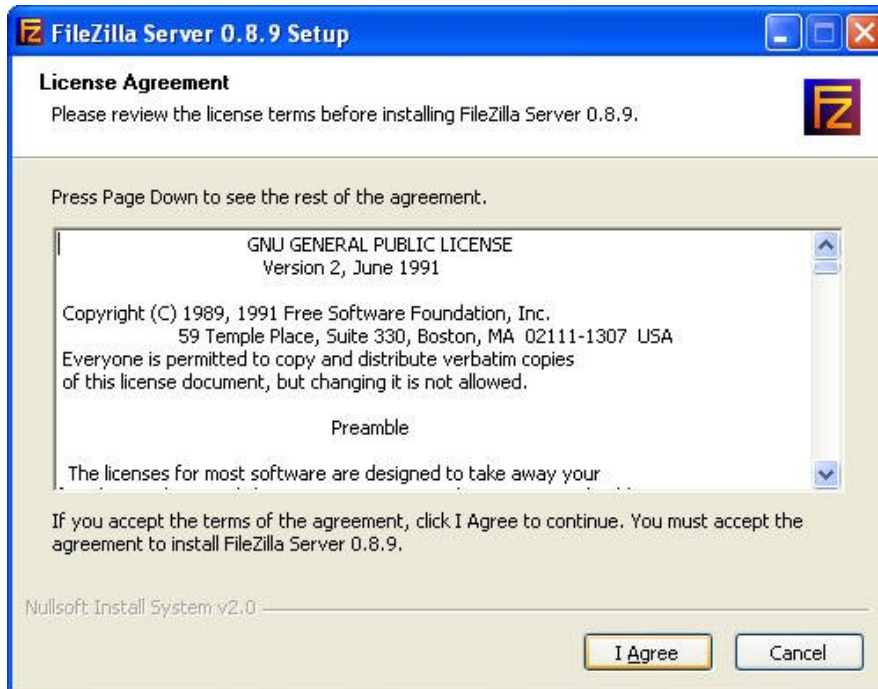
FileZilla Server 0.8.9 Setup

License Agreement
Please review the license terms before installing FileZilla Server 0.8.9.

Press Page Down to see the rest of the agreement.

GNU GENERAL PUBLIC LICENSE
Version 2, June 1991

Copyright (C) 1989, 1991 Free Software Foundation, Inc.
59 Temple Place, Suite 330, Boston, MA 02111-1307 USA
Everyone is permitted to copy and distribute verbatim copies
of this license document, but changing it is not allowed.

Preamble

The licenses for most software are designed to take away your
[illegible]

If you accept the terms of the agreement, click I Agree to continue. You must accept the agreement to install FileZilla Server 0.8.9.

Nullsoft Install System v2.0

I Agree
Cancel